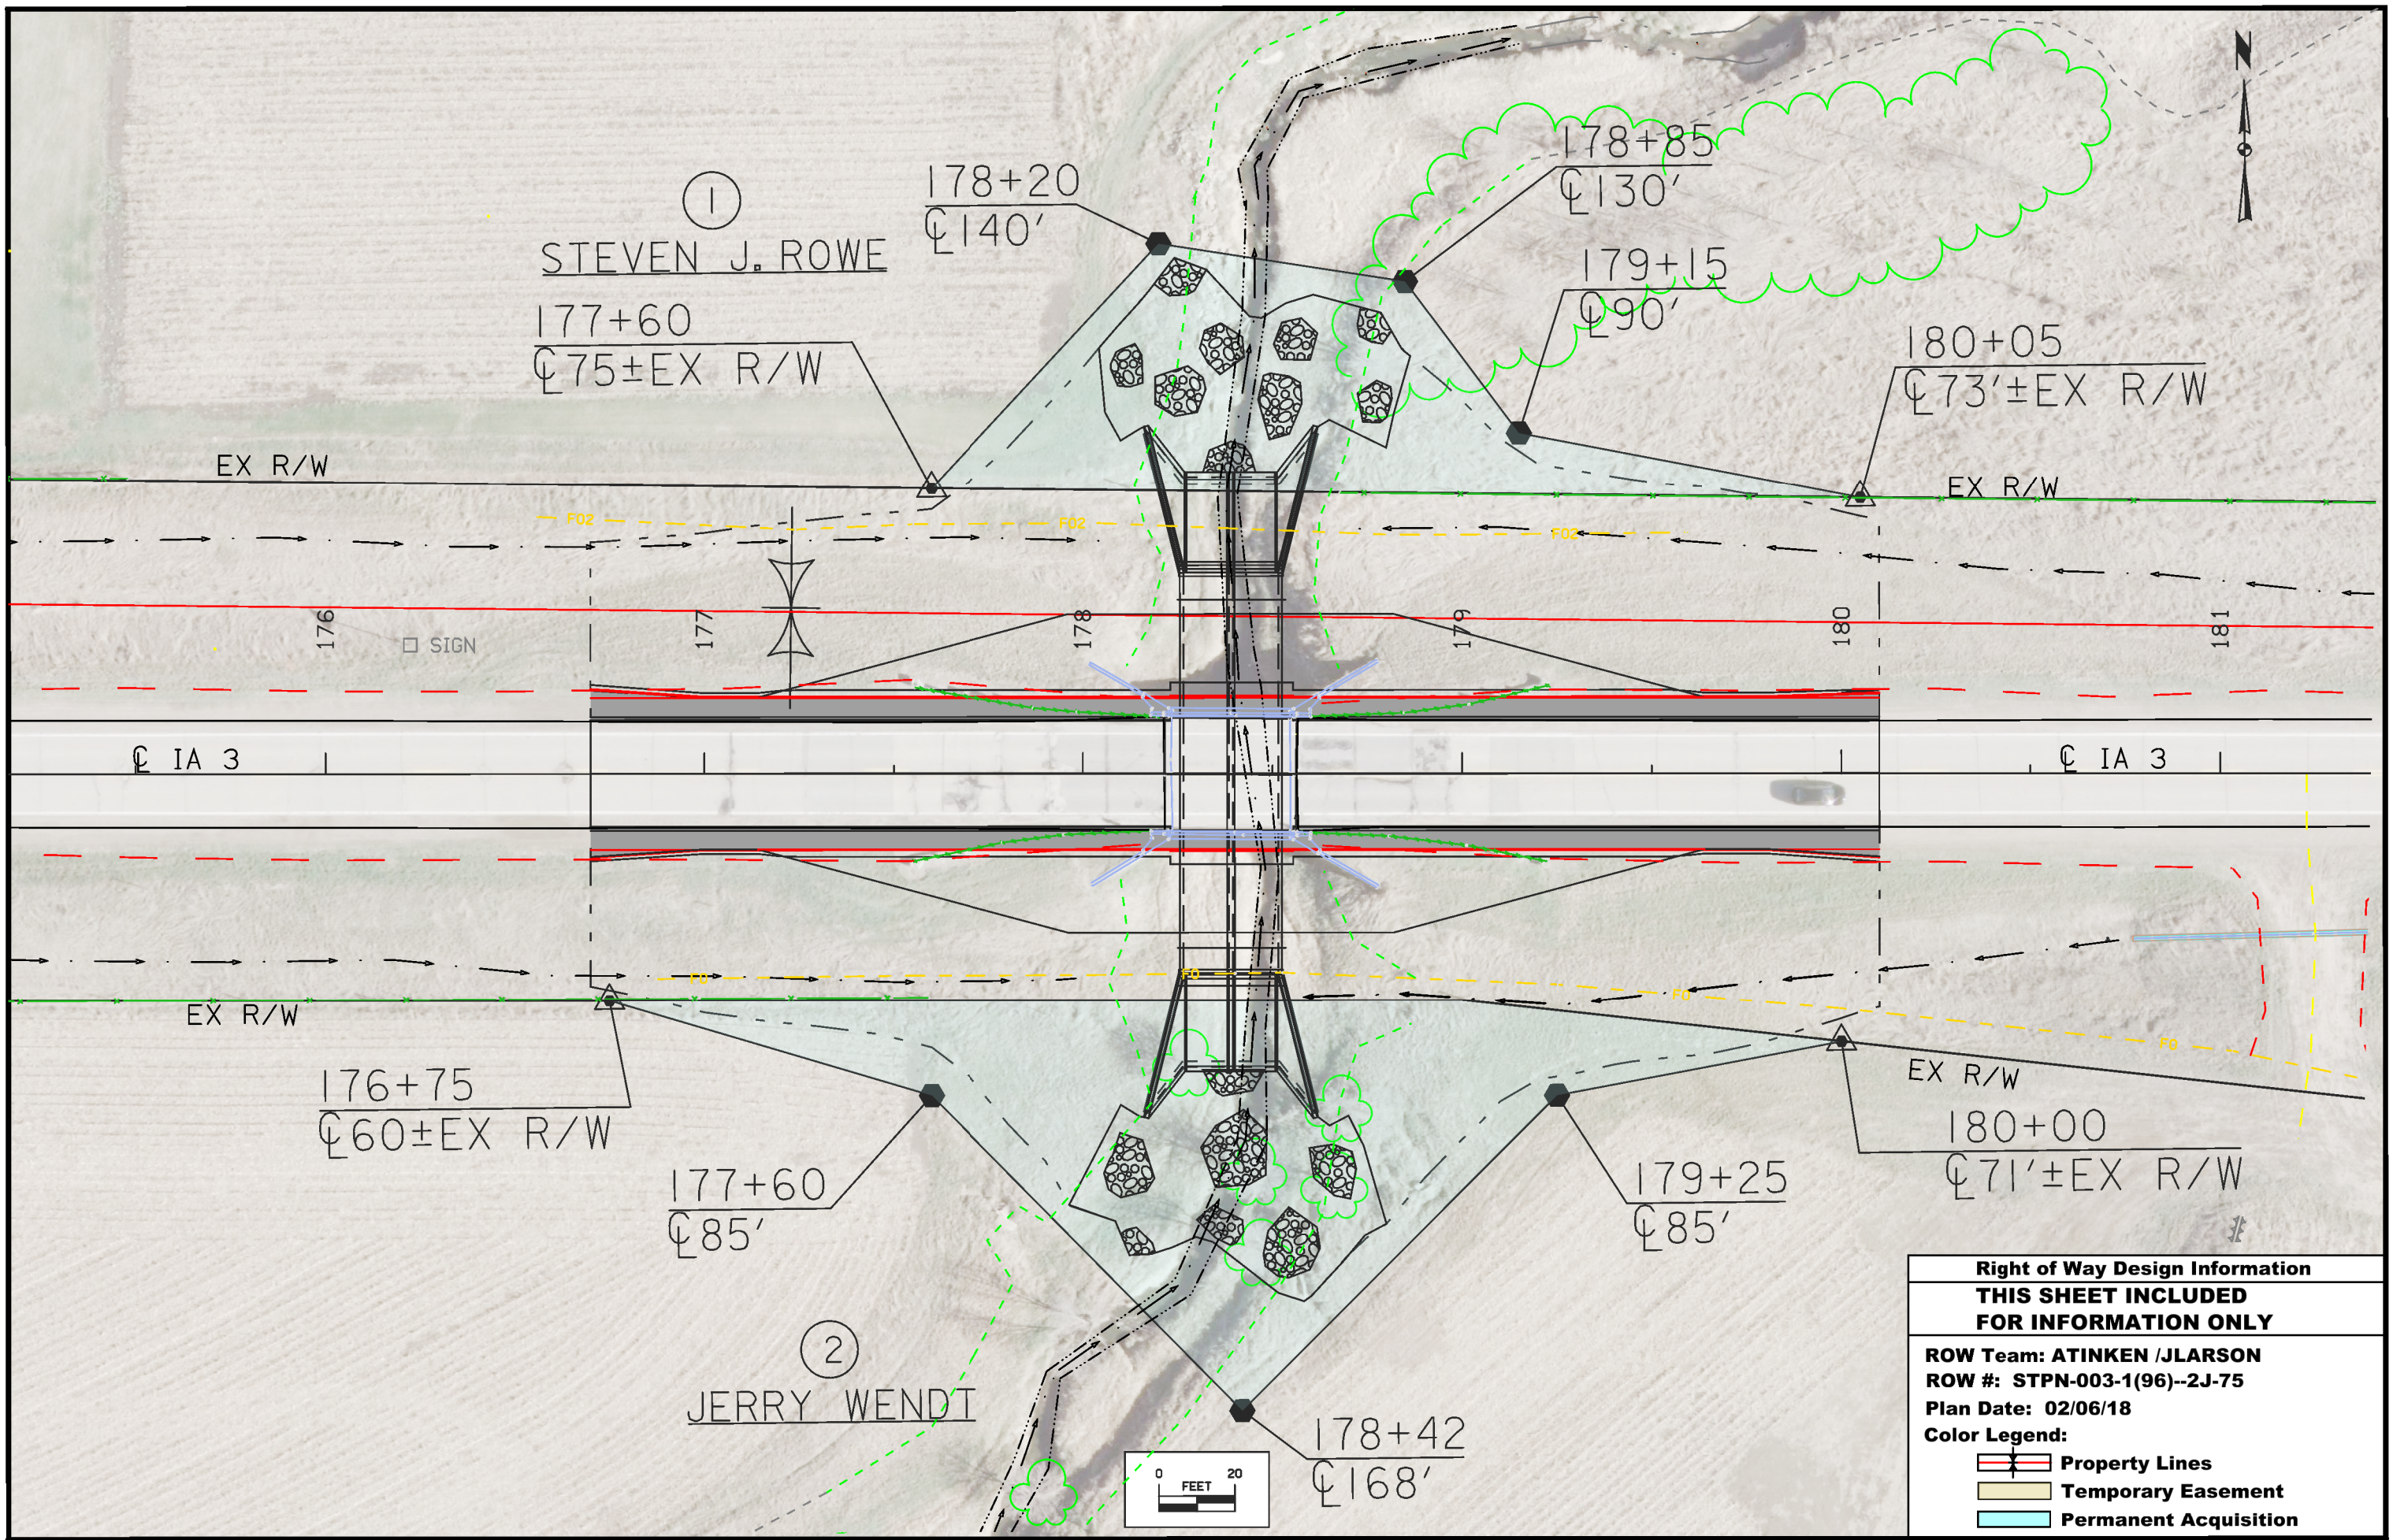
N

①

STEVEN J. ROWE

178+20
℄140'

178+85
℄130'

179+15
℄90'

177+60
℄75±EX R/W

180+05
℄73'±EX R/W

EX R/W

EX R/W

FO2

FO2

FO2

176

SIGN

177

178

179

180

181

℄ IA 3

℄ IA 3

FO

FO

FO

FO

EX R/W

EX R/W

176+75
℄60±EX R/W

177+60
℄85'

179+25
℄85'

180+00
℄71'±EX R/W

②

JERRY WENDT

178+42
℄168'

0 20
FEET

Right of Way Design Information
THIS SHEET INCLUDED
FOR INFORMATION ONLY
ROW Team: ATINKEN /JLARSON
ROW #: STPN-003-1(96)--2J-75
Plan Date: 02/06/18
Color Legend:
Property Lines
Temporary Easement
Permanent Acquisition